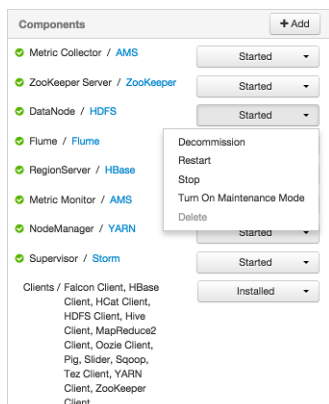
Components

+ Add

Metric Collector / AMS
Started

ZooKeeper Server / ZooKeeper
Started

DataNode / HDFS
Started

Flume / Flume

Decommission
Restart
Stop
Turn On Maintenance Mode
Delete

RegionServer / HBase

Metric Monitor / AMS

NodeManager / YARN
Started

Supervisor / Storm
Started

Clients / Falcon Client, HBase Client, HCat Client, HDFS Client, Hive Client, MapReduce2 Client, Oozie Client, Pig, Slider, Sqoop, Tez Client, YARN Client, ZooKeeper Client
Installed